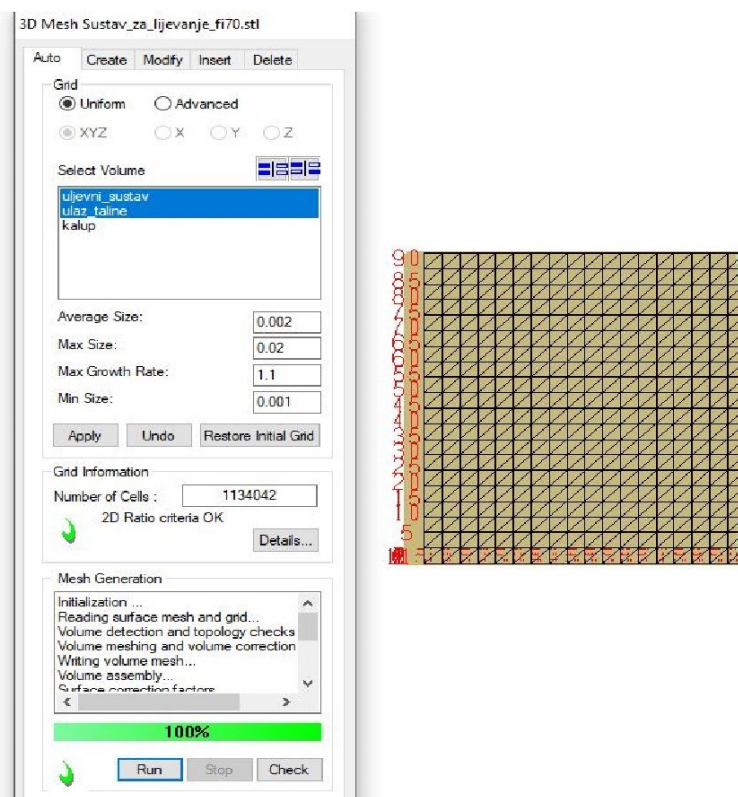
3D Mesh Sustav_za_lijevanje_fi70.stl

Auto Create Modify Insert Delete

Grid

Uniform Advanced

XYZ X Y Z

Select Volume

uljevni_sustav
ulaz_taline
kalup

Average Size: 0.002

Max Size: 0.02

Max Growth Rate: 1.1

Min Size: 0.001

Apply Undo Restore Initial Grid

Grid Information

Number of Cells : 1134042

2D Ratio criteria OK

Details...

Mesh Generation

Initialization ...
Reading surface mesh and grid...
Volume detection and topology checks
Volume meshing and volume correction
Writing volume mesh...
Volume assembly...
Surface correction factors

100%

Run Stop Check

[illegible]